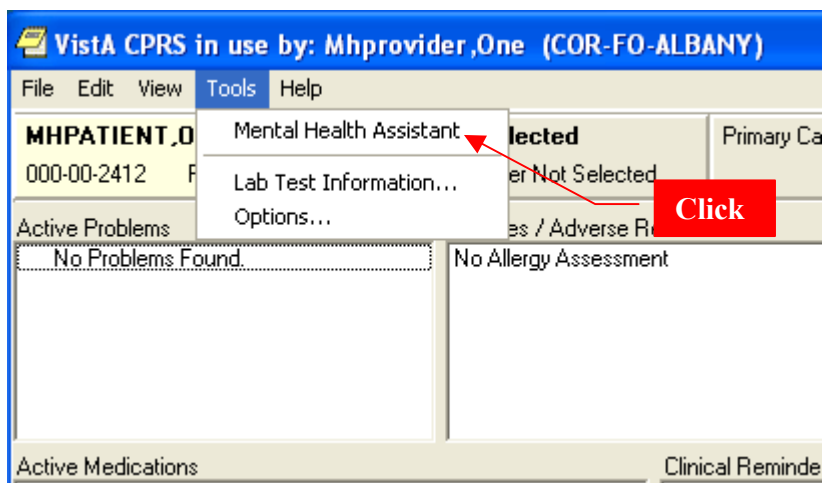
VistA CPRS in use by: Mhprovider,One (COR-FO-ALBANY)

File Edit View Tools Help

MHPATIENT,O
000-00-2412 F

Mental Health Assistant
Lab Test Information...
Options...

lected
er Not Selected

Primary Ca

Click

Active Problems
No Problems Found.

es / Adverse R
No Allergy Assessment

Active Medications

Clinical Reminde